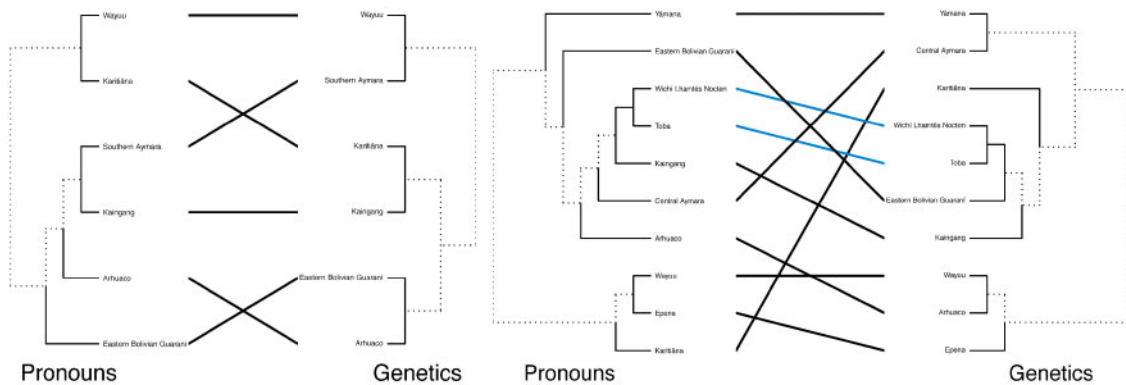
Wayuu
Karitiâna
Southern Aymara
Kaingang
Arhuaco
Eastern Bolivian Guarani

Wayuu
Southern Aymara
Karitiâna
Kaingang
Eastern Bolivian Guarani
Arhuaco

Pronouns
Genetics

Yámana
Eastern Bolivian Guarani
Wichí Lhamtés Nocten
Toba
Kaingang
Central Aymara
Arhuaco
Wayuu
Epena
Karitiâna

Yámana
Central Aymara
Karitiâna
Wichí Lhamtés Nocten
Toba
Eastern Bolivian Guarani
Kaingang
Wayuu
Arhuaco
Epena

Pronouns
Genetics